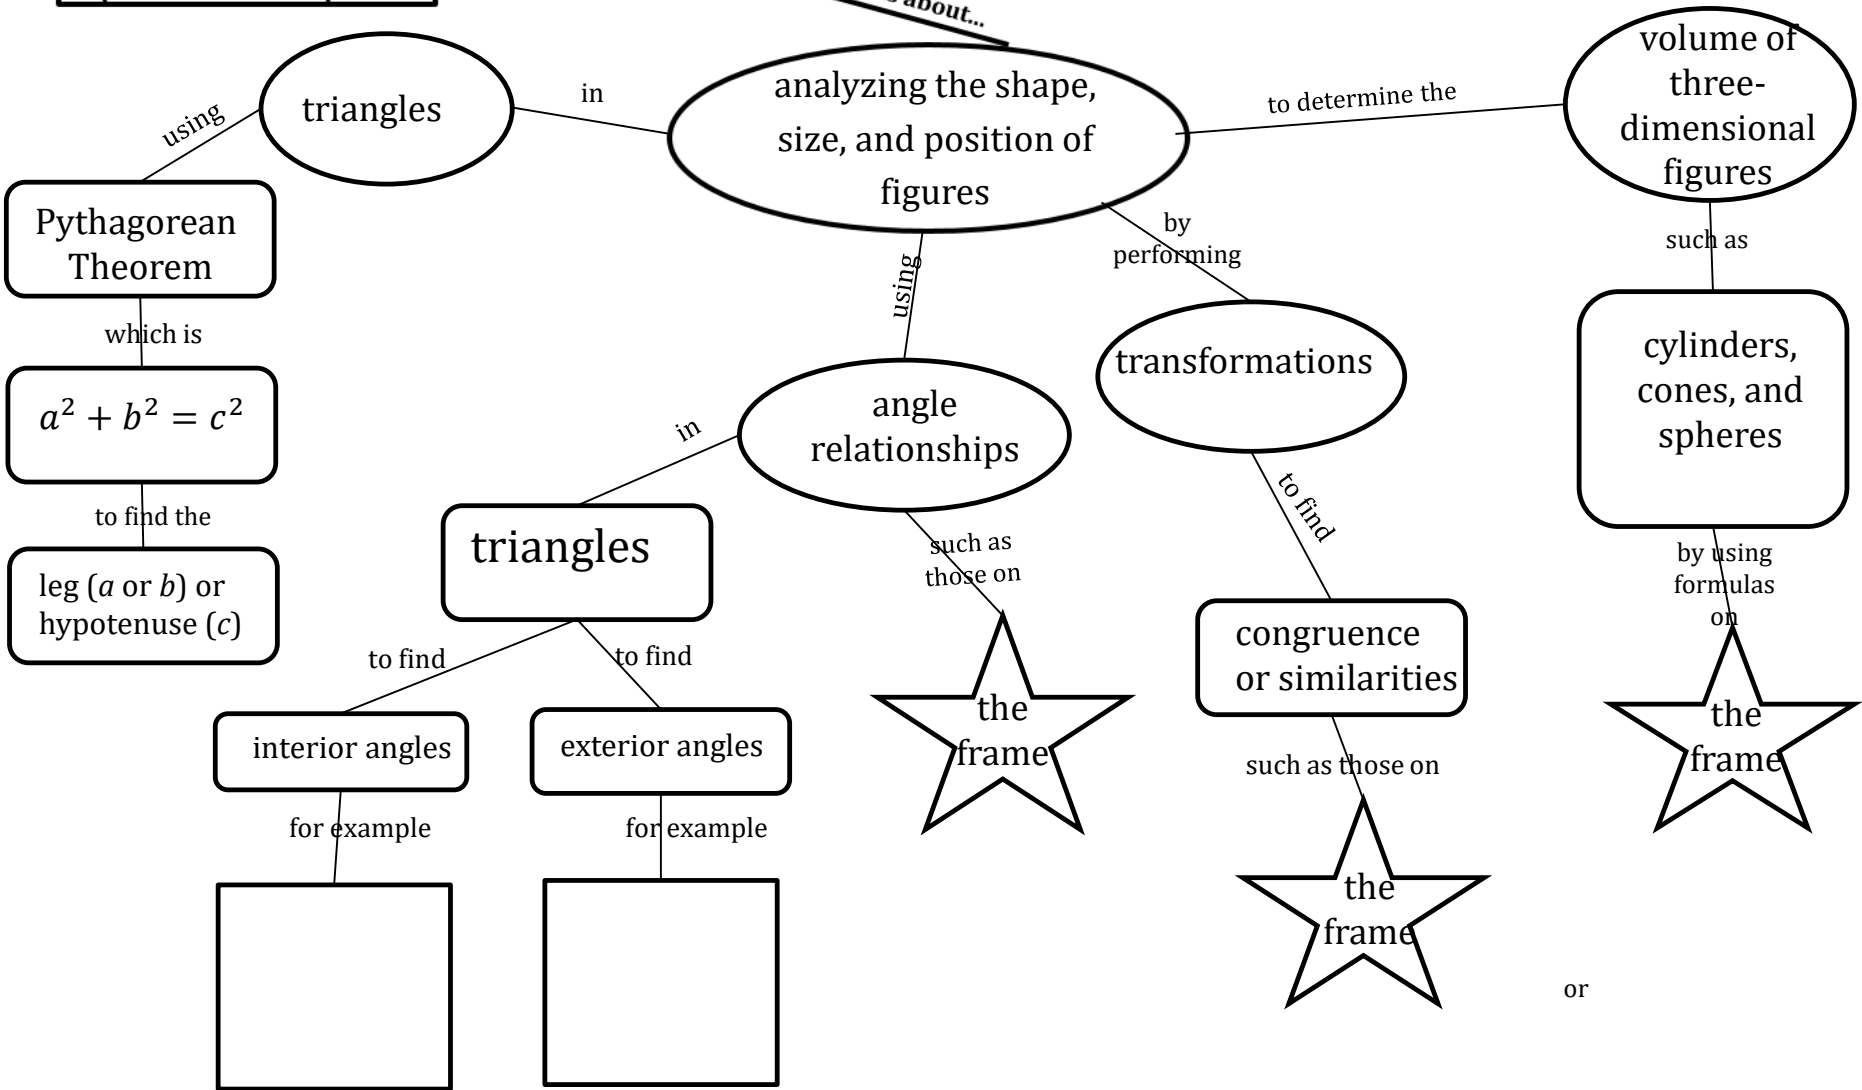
about...

triangles

in

using

analyzing the shape, size, and position of figures

to determine the

volume of three-dimensional figures

Pythagorean Theorem

which is

$a^2 + b^2 = c^2$

to find the

leg ($a$ or $b$) or hypotenuse ($c$)

using

by performing

such as

cylinders, cones, and spheres

transformations

in

angle relationships

triangles

to find

to find

interior angles

exterior angles

for example

for example

such as those on

the frame

to find

congruence or similarities

such as those on

the frame

by using formulas on

the frame

or